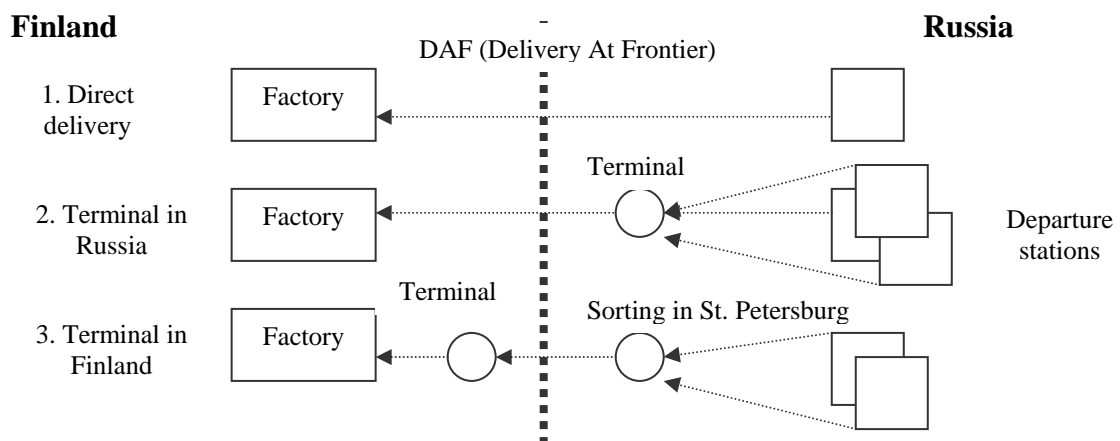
Finland

-
DAF (Delivery At Frontier)

Russia

1. Direct delivery

Factory

Terminal

2. Terminal in Russia

Factory

Departure stations

Terminal

Sorting in St. Petersburg

3. Terminal in Finland

Factory